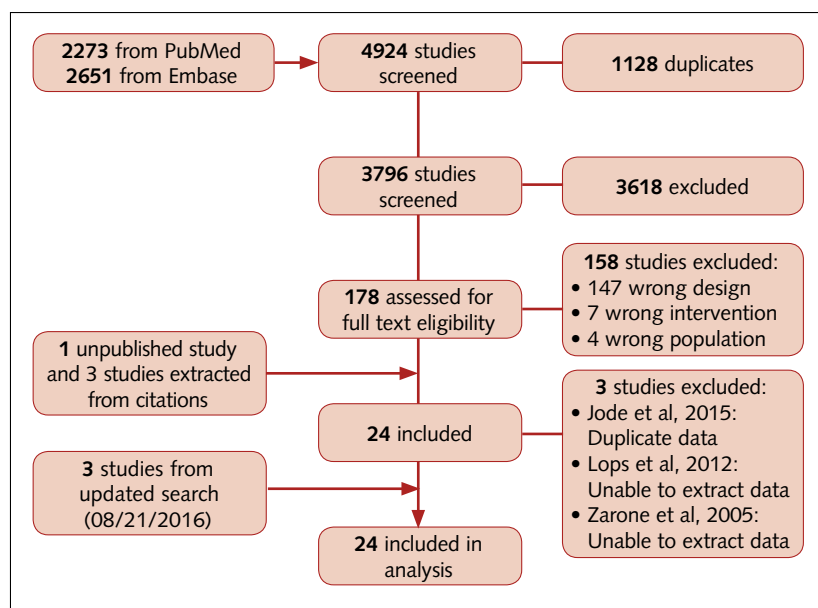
**2273** from PubMed
**2651** from Embase

**4924** studies screened

**1128** duplicates

**3796** studies screened

**3618** excluded

**158** studies excluded:
• 147 wrong design
• 7 wrong intervention
• 4 wrong population

**178** assessed for full text eligibility

**1** unpublished study and 3 studies extracted from citations

**3** studies excluded:
• Jode et al, 2015: Duplicate data
• Lops et al, 2012: Unable to extract data
• Zarone et al, 2005: Unable to extract data

**24** included

**3** studies from updated search (08/21/2016)

**24** included in analysis